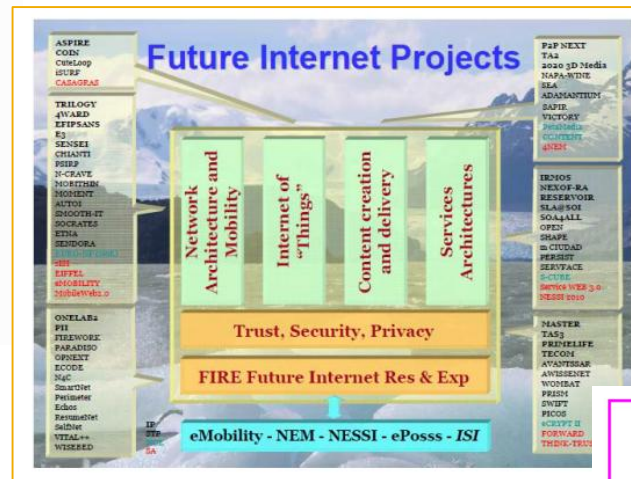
Future Internet Projects

ASPIRE
COIN
CuteLoop
iSURF
CASAGRAS

TRILOGY
4WARD
EFIPSANS
E3
SENSEI
CHIANTI
PSIRP
N-CRAVE
MOBITHIN
MOMENT
AUTOI
SMOOTH-IT
SOCRATES
ETNA
SENDORA
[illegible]
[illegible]
EIFFEL
eMOBILITY
MobileWeb2.0

ONELAB2
PII
FIREWORK
PARADISO
OPNEXT
ECODE
N4C
SmartNet
Perimeter
Echos
ResumeNet
SelfNet
VITAL++
WISEBED

IP
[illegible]
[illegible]
SA

P2P NEXT
TA2
2020 3D Media
NAPA-WINE
SEA
ADAMANTIUM
SAPIR
VICTORY
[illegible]
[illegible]
4NEM

IRMOS
NEXOF-RA
RESERVOIR
SLA@SOI
SOA4ALL
OPEN
SHAPE
m-CIUDAD
PERSIST
SERVFACE
S-CUBE
Service WEB 3.0
NESSI 2010

MASTER
TAS3
PRIMELIFE
TECOM
AVANTSSAR
AWISSENET
WOMBAT
PRISM
SWIFT
PICOS
eCRYPT II
FORWARD
THINK-TRUS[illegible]

Network Architecture and Mobility

Internet of "Things"

Content creation and delivery

Services Architectures

Trust, Security, Privacy

FIRE Future Internet Res & Exp

eMobility - NEM - NESSI - ePosss - ISI